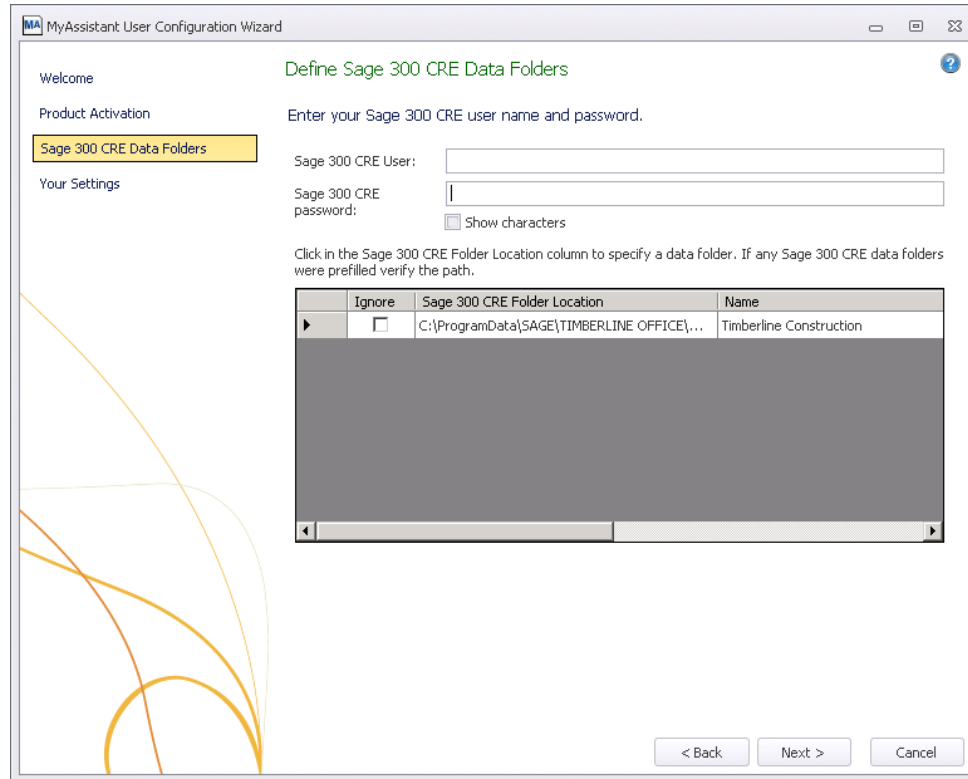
MA MyAssistant User Configuration Wizard

Welcome

Product Activation

Sage 300 CRE Data Folders

Your Settings

Define Sage 300 CRE Data Folders

Enter your Sage 300 CRE user name and password.

Sage 300 CRE User:

Sage 300 CRE password:

Show characters

Click in the Sage 300 CRE Folder Location column to specify a data folder. If any Sage 300 CRE data folders were prefilled verify the path.

| | Ignore | Sage 300 CRE Folder Location | Name |
|---|---|---|---|
| ▶ | ☐ | C:\ProgramData\SAGE\TIMBERLINE OFFICE\... | Timberline Construction |

< Back

Next >

Cancel